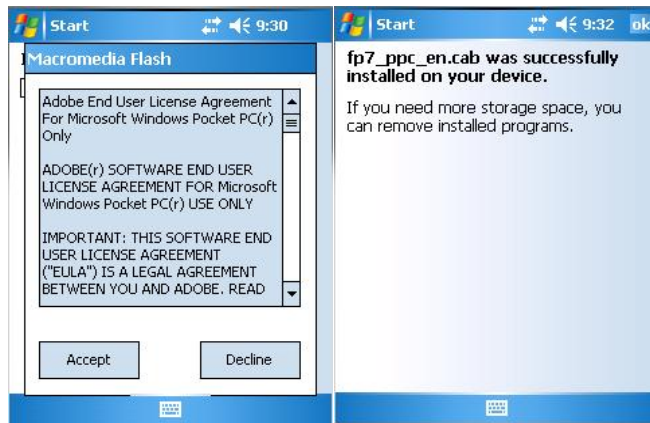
Start 9:30

Macromedia Flash

Adobe End User License Agreement For Microsoft Windows Pocket PC(r) Only

ADOBE(r) SOFTWARE END USER LICENSE AGREEMENT FOR Microsoft Windows Pocket PC(r) USE ONLY

IMPORTANT: THIS SOFTWARE END USER LICENSE AGREEMENT ("EULA") IS A LEGAL AGREEMENT BETWEEN YOU AND ADOBE. READ

Accept

Decline

Start 9:32 ok

fp7_ppc_en.cab was successfully installed on your device.

If you need more storage space, you can remove installed programs.